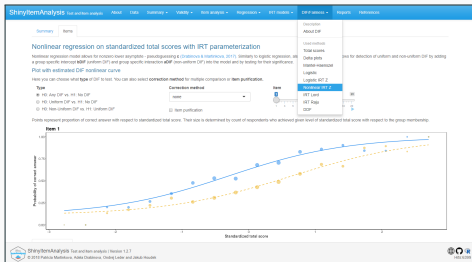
ShinyItemAnalysis Test and item analysis About Data Summary Validity Item analysis Regression IRT models DIF/Fairness Reports References

Summary Items

Description
About DIF
Total scores
Delta plots
Mantel-Haenszel
Logistic
Logistic IRT Z
Nonlinear IRT Z
IRT Lord
IRT Raju
DDF

Nonlinear regression on standardized total scores with IRT parameterization

Nonlinear regression model allows for nonzero lower asymptote - pseudoguessing c (Drabinová & Martinková, 2017). Similarly to logistic regression, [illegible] for detection of uniform and non-uniform DIF by adding a group specific intercept bDIF (uniform DIF) and group specific interaction aDIF (non-uniform DIF) into the model and by testing for their significance.

Plot with estimated DIF nonlinear curve

Here you can choose what type of DIF to test. You can also select correction method for multiple comparison or item purification.

Type
H0: Any DIF vs. H1: No DIF
H0: Uniform DIF vs. H1: No DIF
H0: Non-uniform DIF vs. H1: Uniform DIF

Correction method
none

Item purification

Item

Points represent proportion of correct answer with respect to standardized total score. Their size is determined by count of respondents who achieved given level of standardized total score with respect to the group membership.

Item 1

Probability of correct answer

Standardized total score

ShinyItemAnalysis Test and item analysis | Version 1.2.7
© 2018 Patricia Martinková, Adéla Drabinová, Ondřej Leder and Jakub Houdek